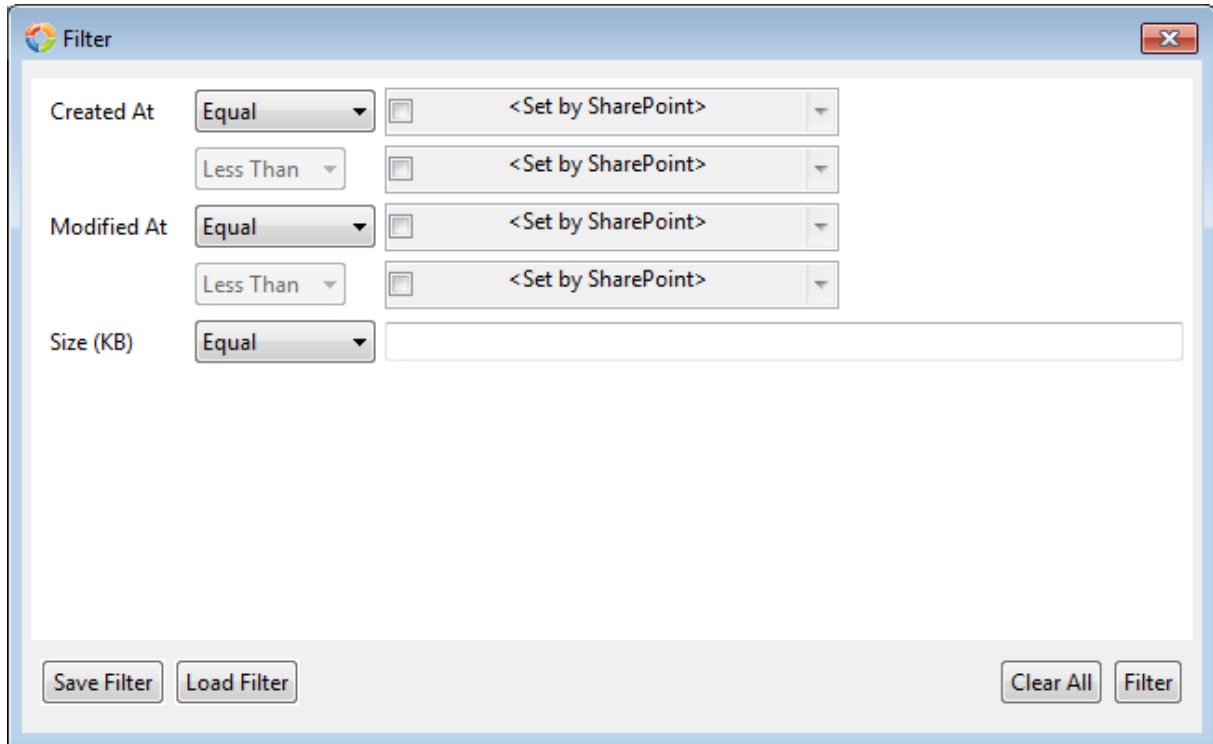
Filter

Created At Equal <Set by SharePoint>

Less Than <Set by SharePoint>

Modified At Equal <Set by SharePoint>

Less Than <Set by SharePoint>

Size (KB) Equal

Save Filter Load Filter Clear All Filter